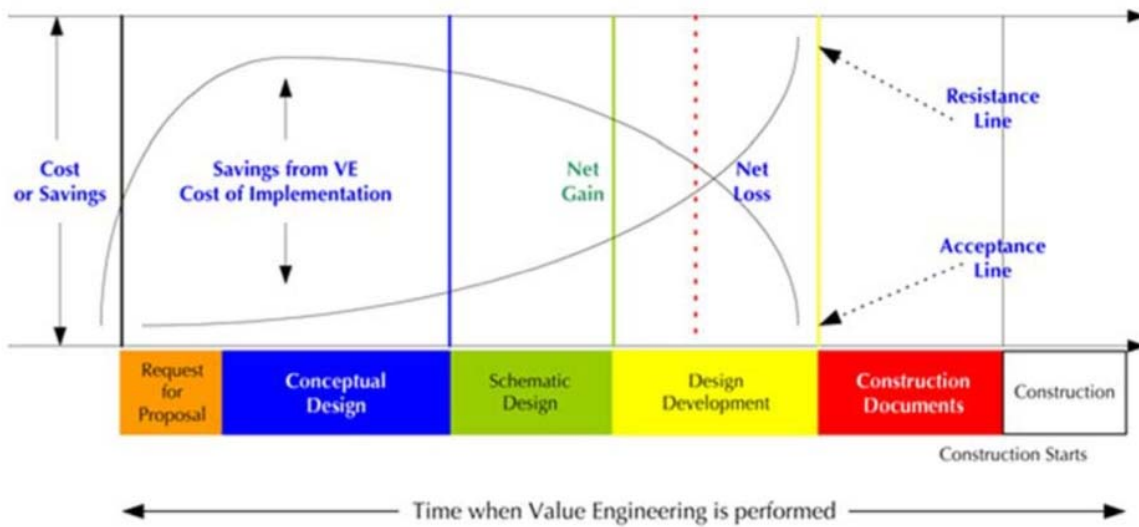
Cost or Savings

Savings from VE
Cost of Implementation

Net Gain

Net Loss

Resistance Line

Acceptance Line

Request for Proposal

Conceptual Design

Schematic Design

Design Development

Construction Documents

Construction

Construction Starts

Time when Value Engineering is performed